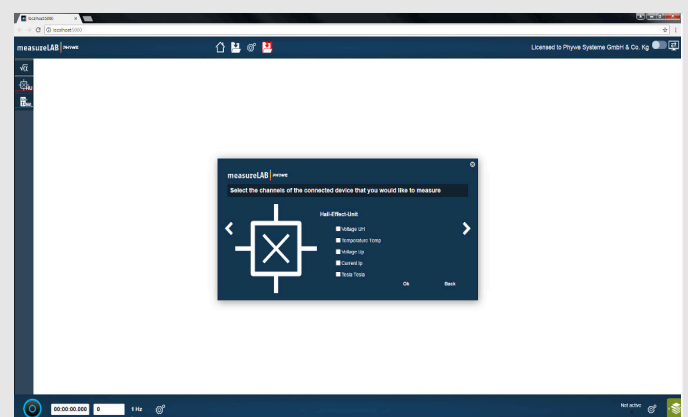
localhost:5000

localhost:5000

measureLAB PHYWE

Licensed to Phywe Systeme GmbH & Co. Kg

measureLAB PHYWE

Select the channels of the connected device that you would like to measure

Hall-Effect-Unit

Voltage UH

Temperature Temp

Voltage Up

Current Ip

Tesla Tesla

Ok

Back

00:00:00.000

0

1 Hz

Not active